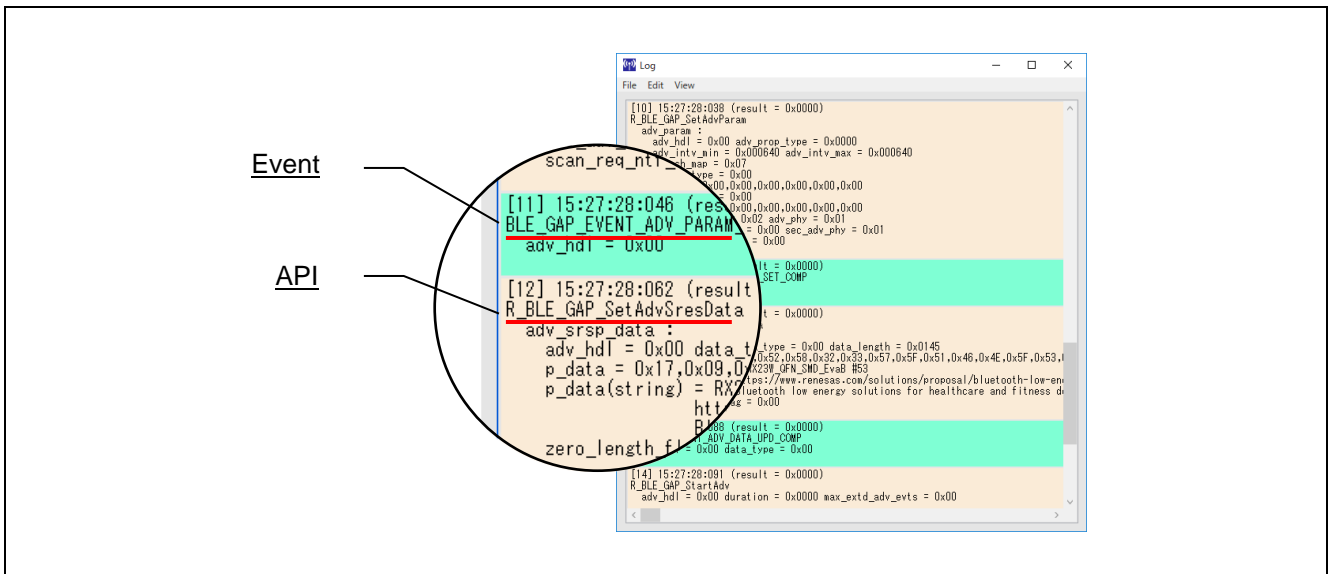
Event

API

Log

File Edit View

[10] 15:27:28:038 (result = 0x0000)
R_BLE_GAP_SetAdvParam
adv_param :
adv_hdl = 0x00 adv_prop_type = 0x0000
adv_intv_min = 0x000640 adv_intv_max = 0x000640
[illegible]h_map = 0x07
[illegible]ype = 0x00
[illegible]00,0x00,0x00,0x00,0x00,0x00
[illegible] 0x00
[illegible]00,0x00,0x00,0x00,0x00,0x00
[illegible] 0x02 adv_phy = 0x01
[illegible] = 0x00 sec_adv_phy = 0x01
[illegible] = 0x00

scan_req_ntf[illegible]

[11] 15:27:28:046 (res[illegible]
BLE_GAP_EVENT_ADV_PARAM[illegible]
adv_hdl = 0x00

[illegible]lt = 0x0000)
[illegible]SET_COMP

[12] 15:27:28:062 (result
R_BLE_GAP_SetAdvSresData
adv_srsp_data :
adv_hdl = 0x00 data_t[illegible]_type = 0x00 data_length = 0x0145
p_data = 0x17,0x09,0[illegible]x52,0x58,0x32,0x33,0x57,0x5F,0x51,0x46,0x4E,0x5F,0x53,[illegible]
p_data(string) = RX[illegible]X23W_QFN_SMD_EvaB #53
htt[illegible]ps://www.renesas.com/solutions/proposal/bluetooth-low-en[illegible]
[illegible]luetooth low energy solutions for healthcare and fitness d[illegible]
zero_length_f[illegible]g = 0x00

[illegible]088 (result = 0x0000)
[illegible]_ADV_DATA_UPD_COMP
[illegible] = 0x00 data_type = 0x00

[14] 15:27:28:091 (result = 0x0000)
R_BLE_GAP_StartAdv
adv_hdl = 0x00 duration = 0x0000 max_extd_adv_evts = 0x00